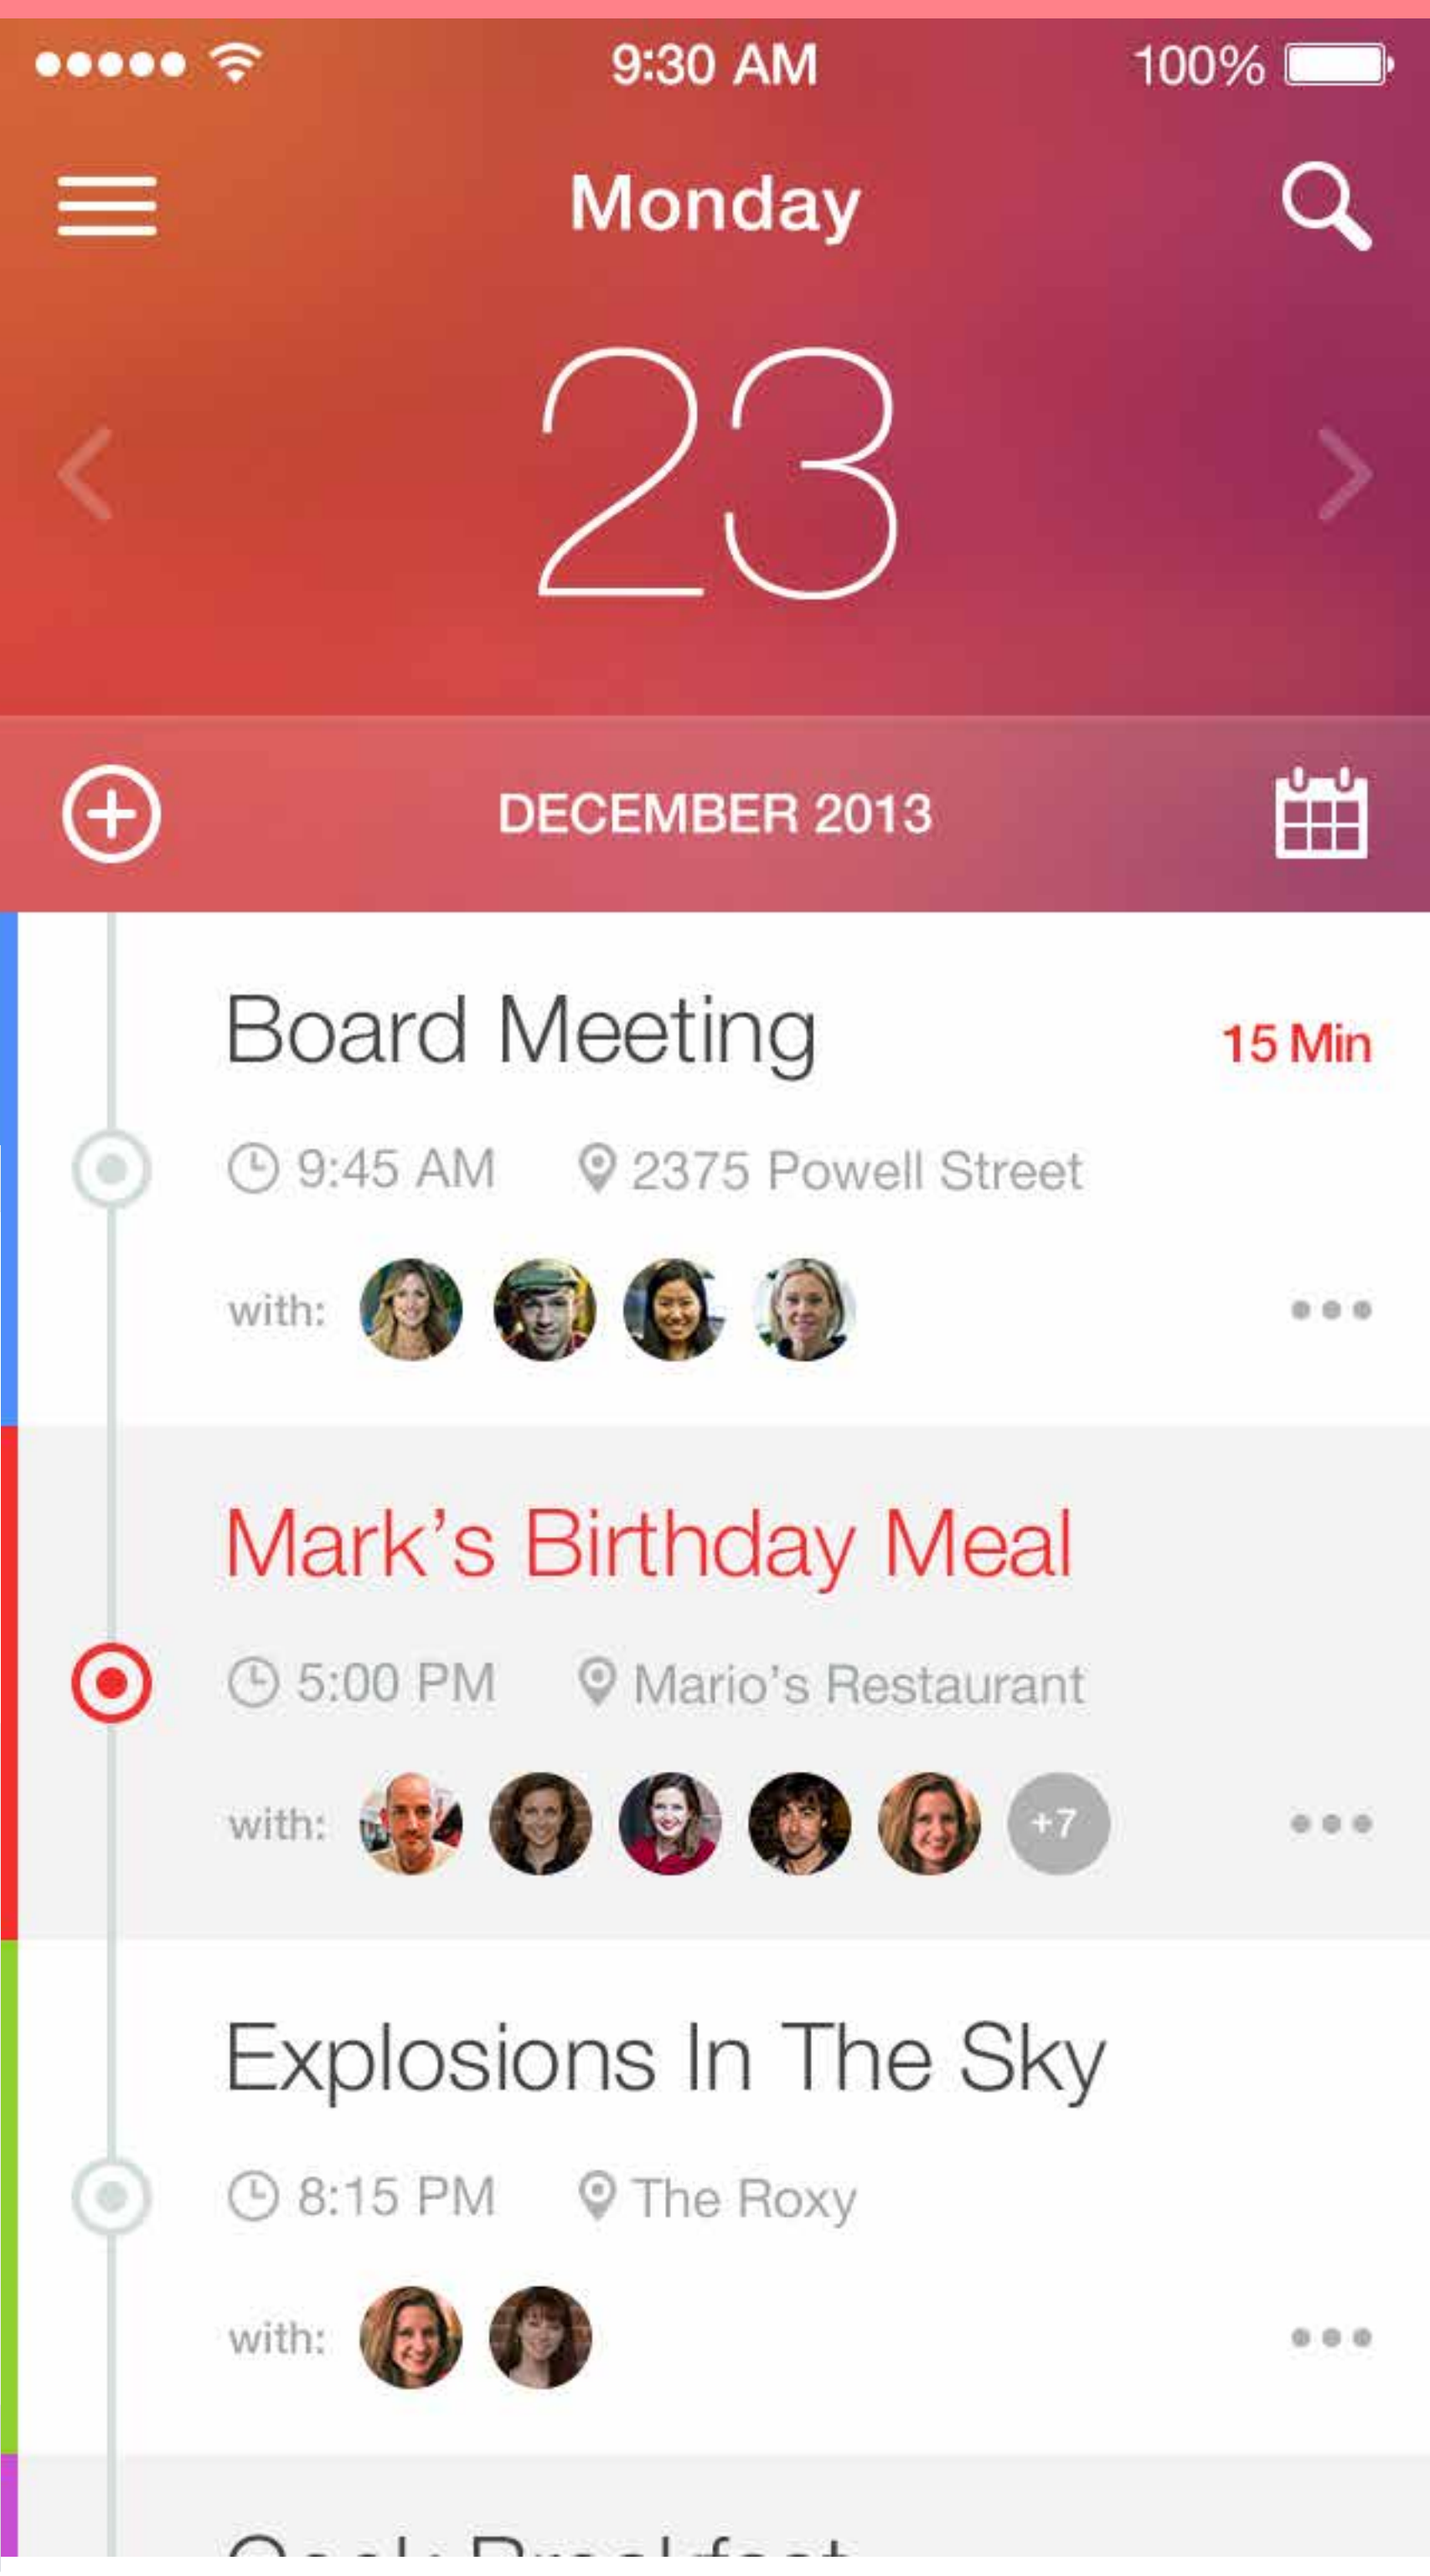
9:30 AM

100%

Monday

23

DECEMBER 2013

Board Meeting

15 Min

9:45 AM

2375 Powell Street

with:

Mark's Birthday Meal

5:00 PM

Mario's Restaurant

with:

+7

Explosions In The Sky

8:15 PM

The Roxy

with:

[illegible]